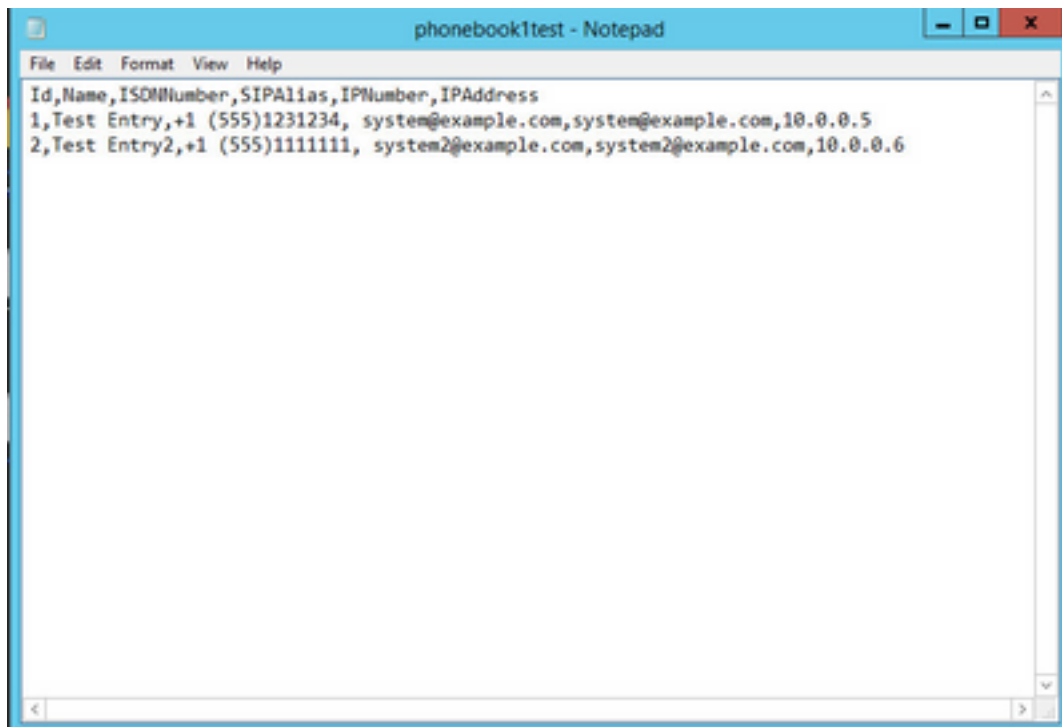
phonebook1test - Notepad

File Edit Format View Help

Id,Name,ISDNNumber,SIPAlias,IPNumber,IPAddress
1,Test Entry,+1 (555)1231234, system@example.com,system@example.com,10.0.0.5
2,Test Entry2,+1 (555)1111111, system2@example.com,system2@example.com,10.0.0.6